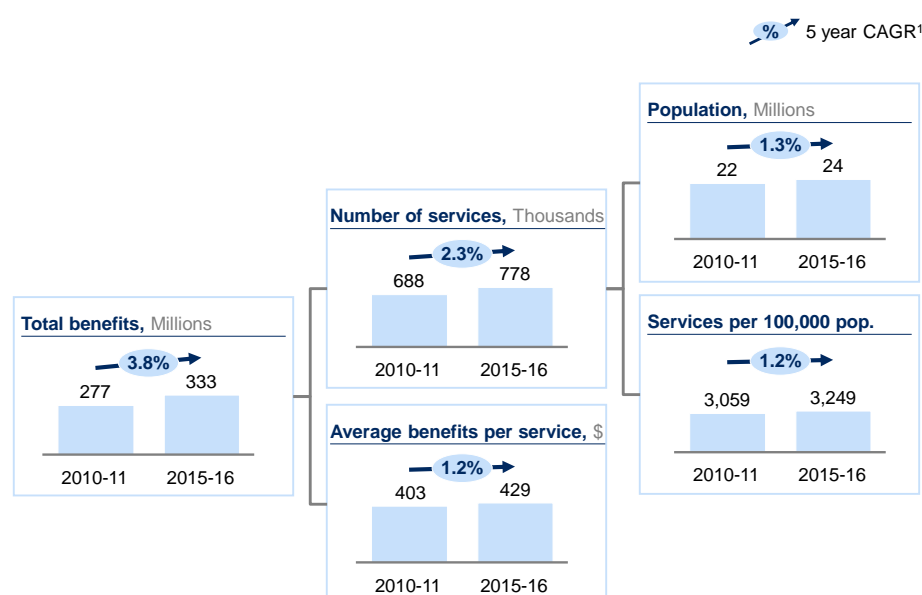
% 5 year CAGR¹

Total benefits, Millions
3.8%
277
333
2010-11
2015-16

Number of services, Thousands
2.3%
688
778
2010-11
2015-16

Average benefits per service, $
1.2%
403
429
2010-11
2015-16

Population, Millions
1.3%
22
24
2010-11
2015-16

Services per 100,000 pop.
1.2%
3,059
3,249
2010-11
2015-16